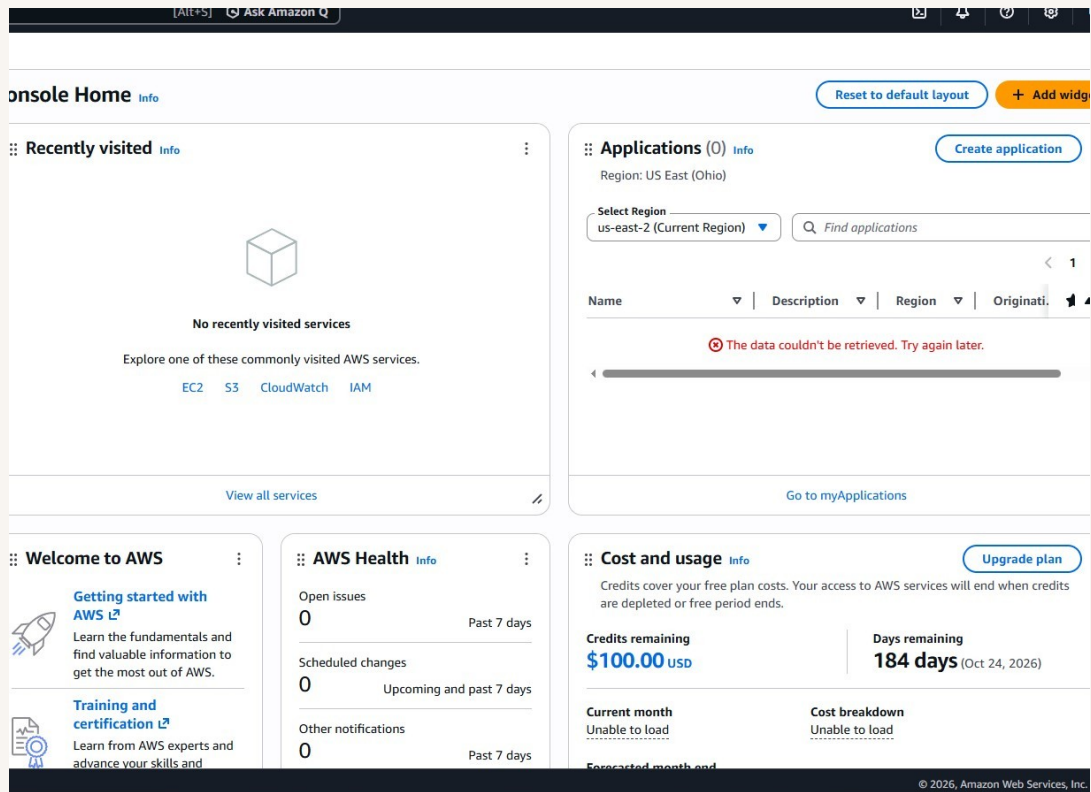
[Alt+S] Ask Amazon Q

onsole Home Info

Reset to default layout

+ Add widg

Recently visited Info

No recently visited services

Explore one of these commonly visited AWS services.

EC2 S3 CloudWatch IAM

View all services

Applications (0) Info

Region: US East (Ohio)

Create application

Select Region
us-east-2 (Current Region)

Find applications

1

| Name | Description | Region | Originati. |
|---|---|---|---|

The data couldn't be retrieved. Try again later.

Go to myApplications

Welcome to AWS

Getting started with AWS
Learn the fundamentals and find valuable information to get the most out of AWS.

Training and certification
Learn from AWS experts and advance your skills and

AWS Health Info

Open issues
0 Past 7 days

Scheduled changes
0 Upcoming and past 7 days

Other notifications
0 Past 7 days

Cost and usage Info

Upgrade plan

Credits cover your free plan costs. Your access to AWS services will end when credits are depleted or free period ends.

Credits remaining
$100.00 USD

Days remaining
184 days (Oct 24, 2026)

Current month
Unable to load

Cost breakdown
Unable to load

Forecasted month end

© 2026, Amazon Web Services, Inc.